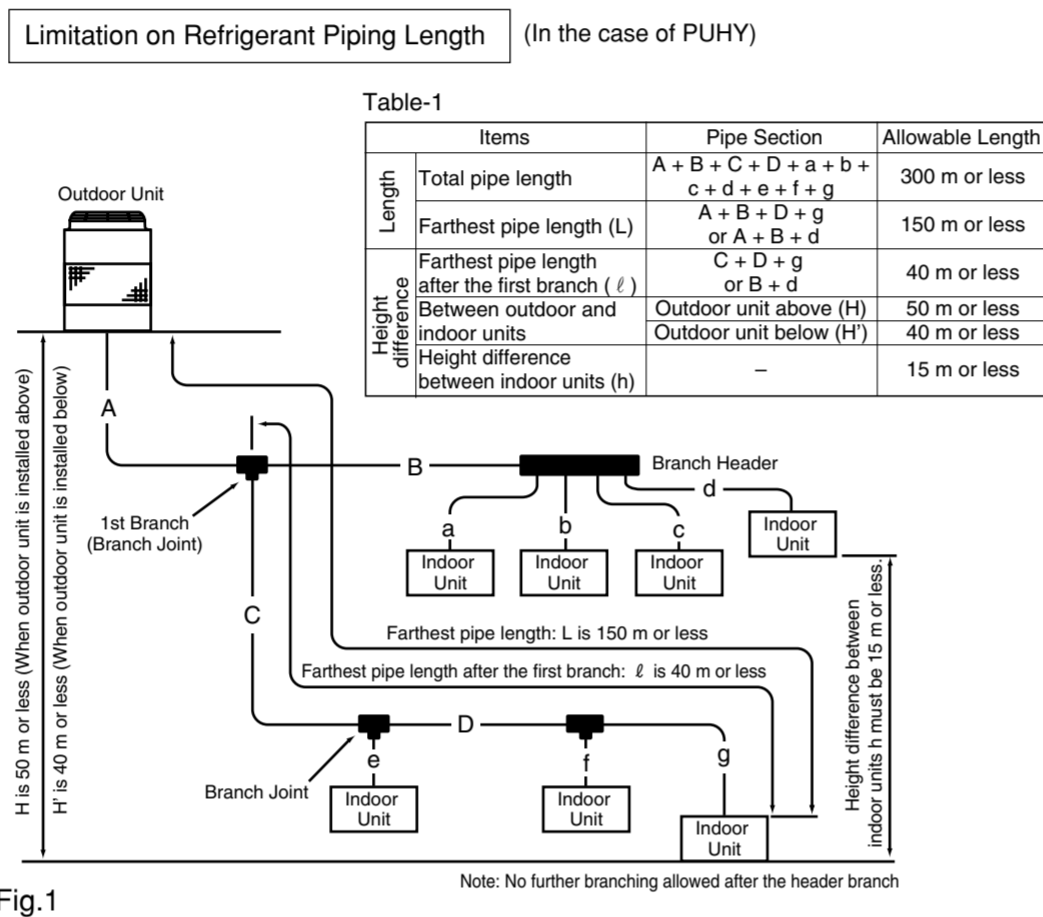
Limitation on Refrigerant Piping Length (In the case of PUHY)

Table-1

| Items | | Pipe Section | Allowable Length |
|---|---|---|---|
| Length | Total pipe length | A + B + C + D + a + b + c + d + e + f + g | 300 m or less |
| Length | Farthest pipe length (L) | A + B + D + g or A + B + d | 150 m or less |
| Height difference | Farthest pipe length after the first branch ( $\ell$ ) | C + D + g or B + d | 40 m or less |
| Height difference | Between outdoor and indoor units | Outdoor unit above (H) | 50 m or less |
| Height difference | Between outdoor and indoor units | Outdoor unit below (H') | 40 m or less |
| Height difference | Height difference between indoor units (h) | – | 15 m or less |

Outdoor Unit

A

B

Branch Header

d

1st Branch (Branch Joint)

a

b

c

Indoor Unit

Indoor Unit

Indoor Unit

Indoor Unit

C

Farthest pipe length: L is 150 m or less

Farthest pipe length after the first branch: $\ell$ is 40 m or less

D

e

f

g

Branch Joint

Indoor Unit

Indoor Unit

Indoor Unit

H is 50 m or less (When outdoor unit is installed above)

H' is 40 m or less (When outdoor unit is installed below)

Height difference between indoor units h must be 15 m or less.

Note: No further branching allowed after the header branch

Fig.1